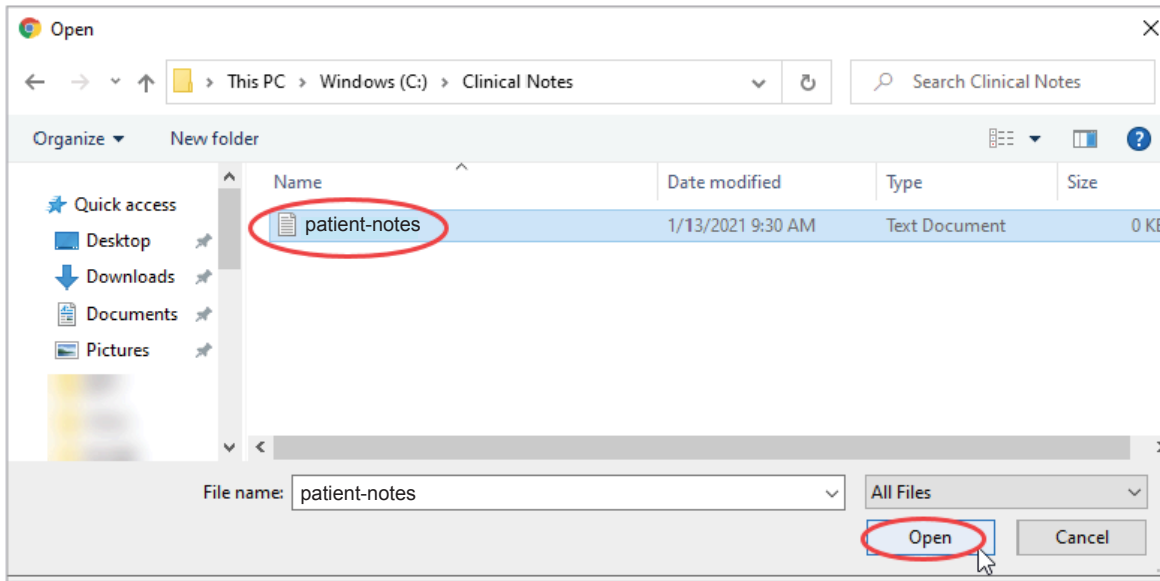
Open

This PC > Windows (C:) > Clinical Notes

Search Clinical Notes

Organize ▾ New folder

Quick access
Desktop
Downloads
Documents
Pictures

| Name | Date modified | Type | Size |
|---|---|---|---|
| patient-notes | 1/13/2021 9:30 AM | Text Document | 0 K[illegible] |

File name: patient-notes

All Files

Open Cancel